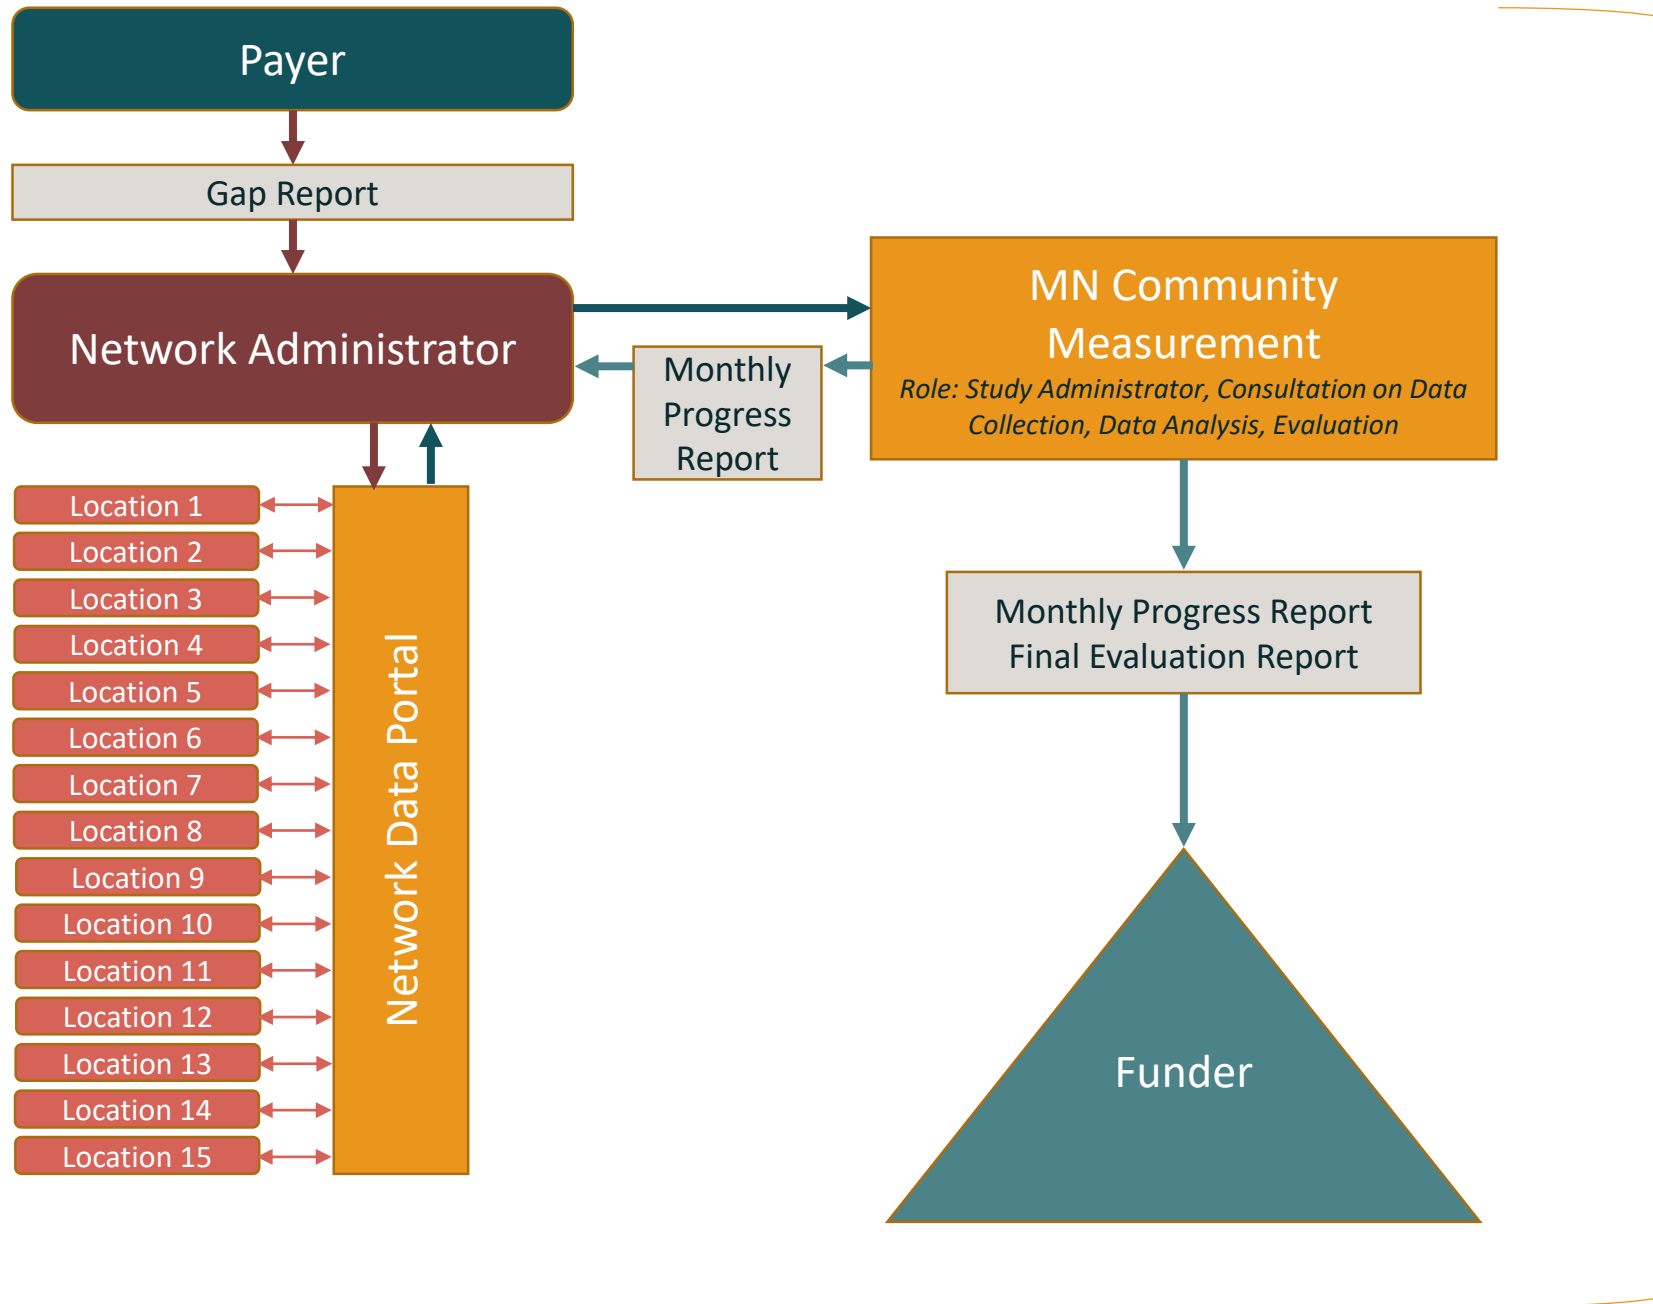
Payer

Gap Report

Network Administrator

MN Community Measurement
Role: Study Administrator, Consultation on Data Collection, Data Analysis, Evaluation

Monthly Progress Report

Location 1
Location 2
Location 3
Location 4
Location 5
Location 6
Location 7
Location 8
Location 9
Location 10
Location 11
Location 12
Location 13
Location 14
Location 15

Network Data Portal

Monthly Progress Report
Final Evaluation Report

Funder